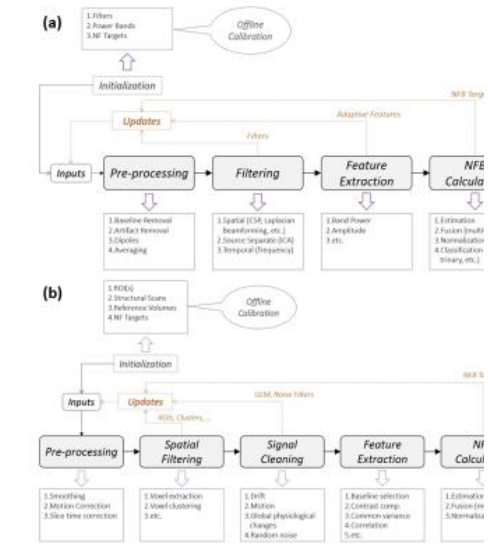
(a)

1.Filters
2.Power Bands
3.NF Targets

Offline Calibration

Initialization

NFB Targe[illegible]

Updates

Adaptive Features

Filters

Inputs

Pre-processing

Filtering

Feature Extraction

NFB Calcula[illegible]

1.Baseline Removal
2.Artifact Removal
3.Dipoles
4.Averaging

1.Spatial (CSP, Laplacian Beamforming, etc.)
2.Source Separate (ICA)
3.Temporal (frequency)

1.Band Power
2.Amplitude
3.etc.

1.Estimation
2.Fusion (multi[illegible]
3.Normaliza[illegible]
4.Classification binary, etc.)

(b)

1.ROI(s)
2.Structural Scans
3.Reference Volumes
4.NF Targets

Offline Calibration

Initialization

NFB Ta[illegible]

Inputs

Updates

GLM, Noise Filters

ROIs, Clusters, ...

Pre-processing

Spatial Filtering

Signal Cleaning

Feature Extraction

NF Calcul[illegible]

1.Smoothing
2.Motion Correction
3.Slice time correction

1.Voxel extraction
2.Voxel clustering
3.etc.

1.Drift
2.Motion
3.Global physiological changes
4.Random noise

1.Baseline selection
2.Contrast comp.
3.Common variance
4.Correlation
5.etc.

1.Estimation
2.Fusion (m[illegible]
3.Normaliza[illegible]